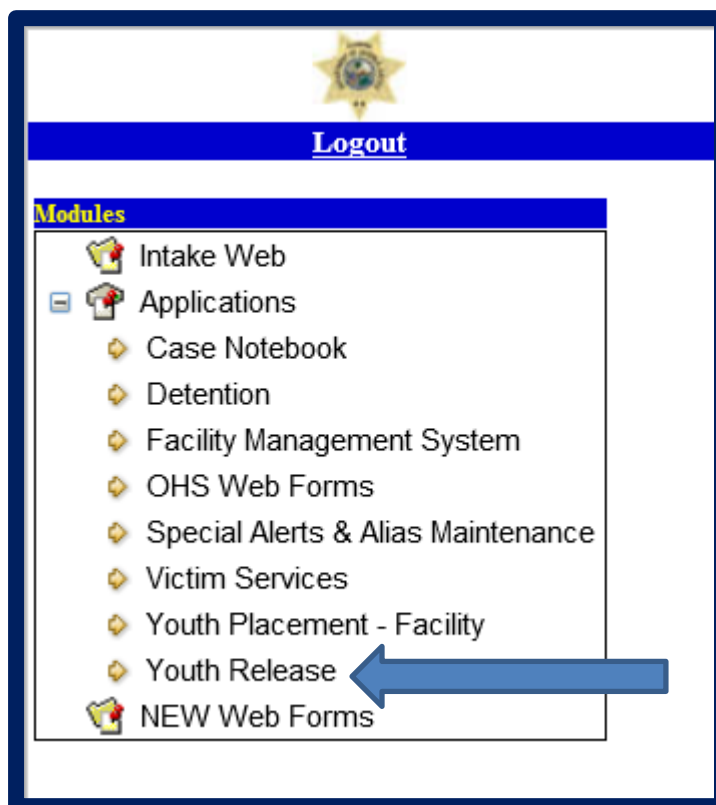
Logout

Modules

Intake Web

Applications

Case Notebook

Detention

Facility Management System

OHS Web Forms

Special Alerts & Alias Maintenance

Victim Services

Youth Placement - Facility

Youth Release

NEW Web Forms